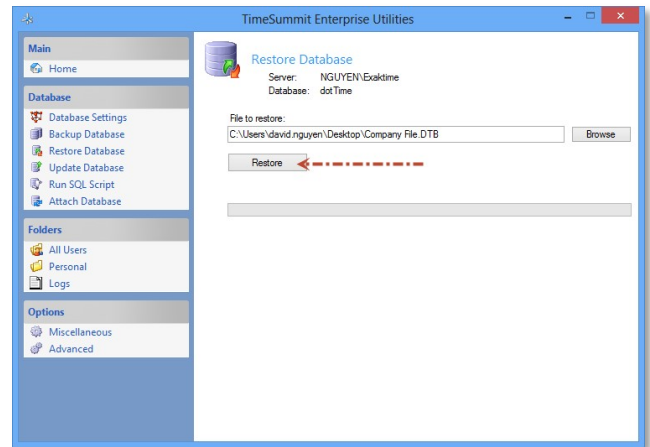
TimeSummit Enterprise Utilities

Main
Home

Database
Database Settings
Backup Database
Restore Database
Update Database
Run SQL Script
Attach Database

Folders
All Users
Personal
Logs

Options
Miscellaneous
Advanced

Restore Database
Server: NGUYEN\Exaktime
Database: dotTime

File to restore:
C:\Users\david.nguyen\Desktop\Company File.DTB
Browse

Restore